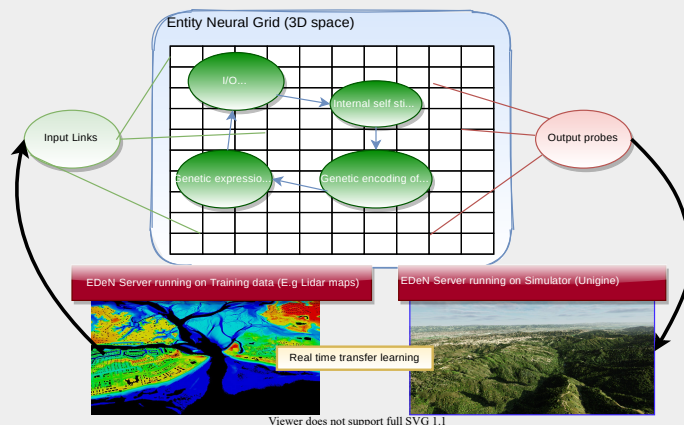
Entity Neural Grid (3D space)

I/O...

Internal self sti...

Genetic expressio...

Genetic encoding of...

Input Links

Output probes

EDeN Server running on Training data (E.g Lidar maps)

EDeN Server running on Simulator (Unigine)

Real time transfer learning

Viewer does not support full SVG 1.1